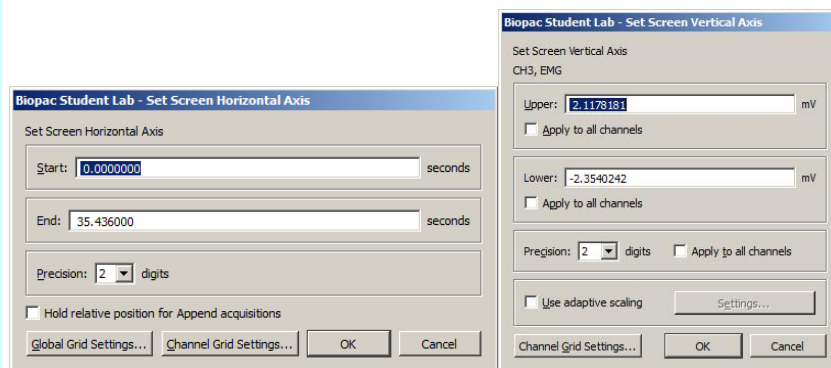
Biopac Student Lab - Set Screen Horizontal Axis

Set Screen Horizontal Axis

Start: 0.0000000 seconds

End: 35.436000 seconds

Precision: 2 digits

Hold relative position for Append acquisitions

Global Grid Settings... Channel Grid Settings... OK Cancel

Biopac Student Lab - Set Screen Vertical Axis

Set Screen Vertical Axis

CH3, EMG

Upper: 2.1178181 mV

Apply to all channels

Lower: -2.3540242 mV

Apply to all channels

Precision: 2 digits Apply to all channels

Use adaptive scaling Settings...

Channel Grid Settings... OK Cancel